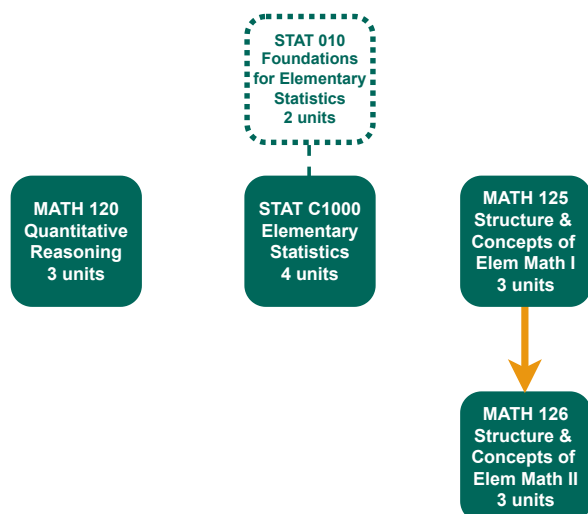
STAT 010
Foundations for Elementary Statistics
2 units

MATH 120
Quantitative Reasoning
3 units

STAT C1000
Elementary Statistics
4 units

MATH 125
Structure & Concepts of Elem Math I
3 units

MATH 126
Structure & Concepts of Elem Math II
3 units